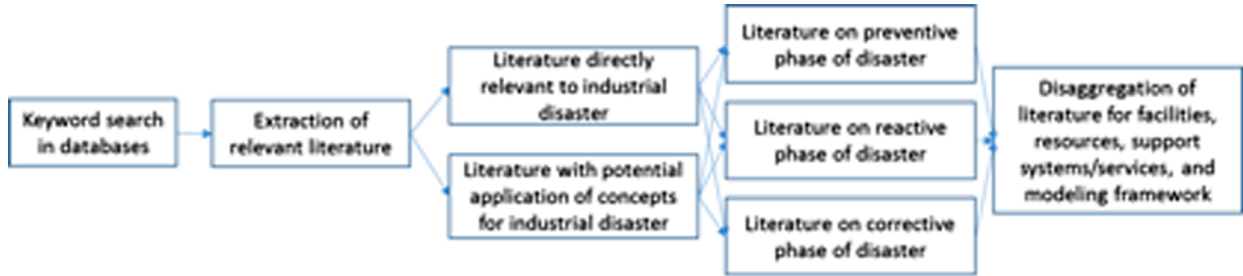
Keyword search in databases

Extraction of relevant literature

Literature directly relevant to industrial disaster

Literature with potential application of concepts for industrial disaster

Literature on preventive phase of disaster

Literature on reactive phase of disaster

Literature on corrective phase of disaster

Disaggregation of literature for facilities, resources, support systems/services, and modeling framework